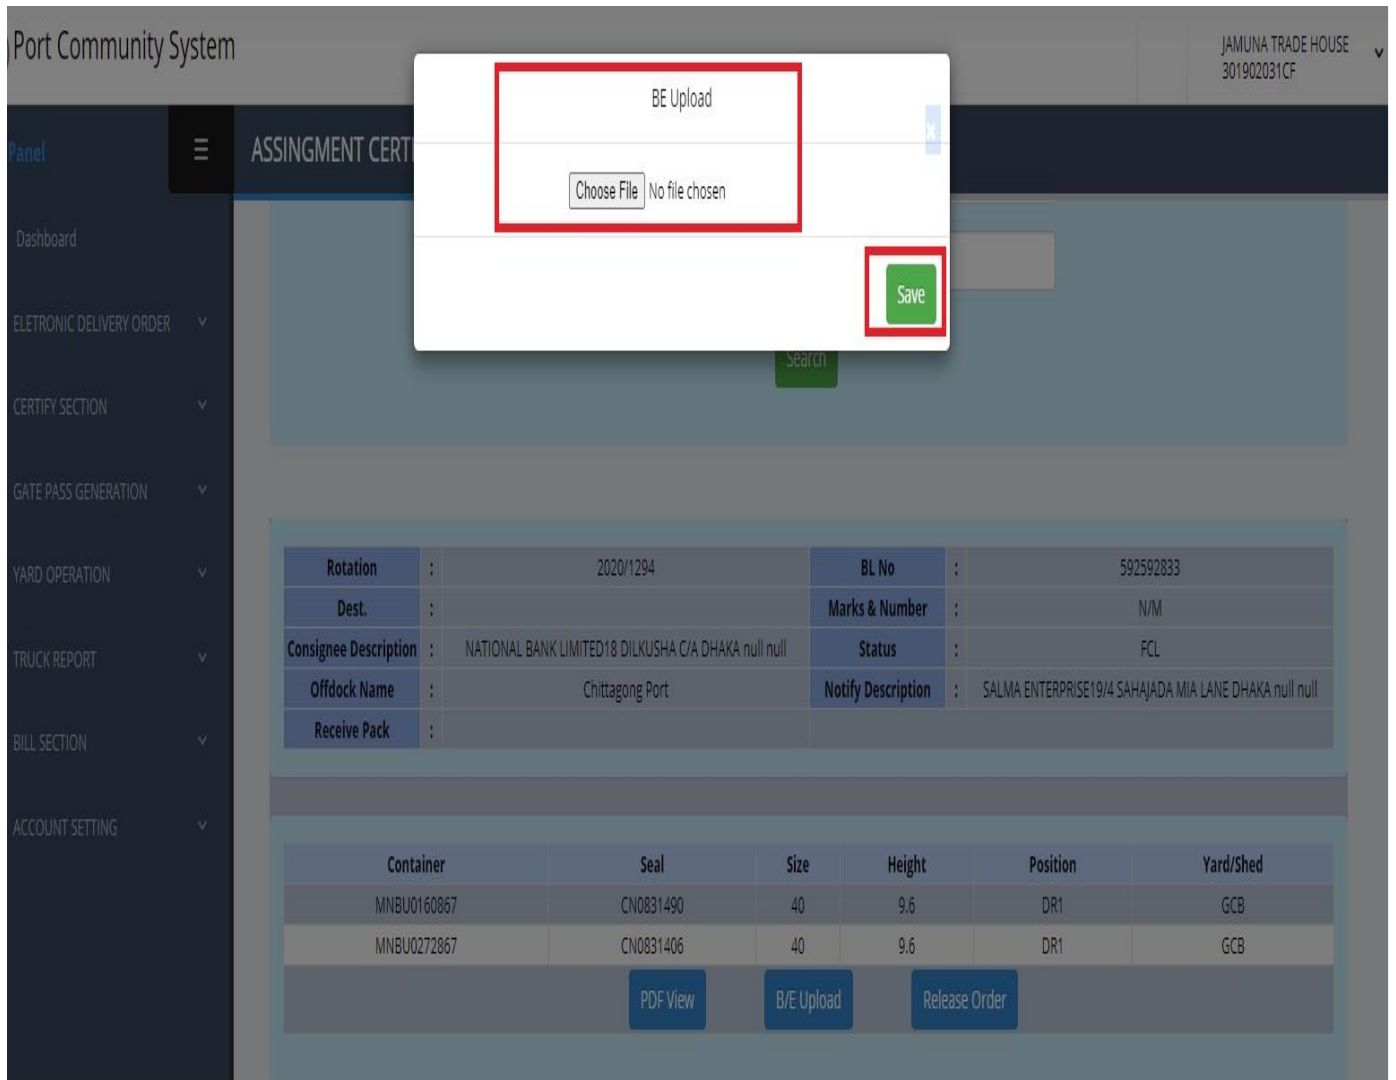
Port Community System

JAMUNA TRADE HOUSE
301902031CF

Panel

ASSINGMENT CERT

Dashboard

ELETRONIC DELIVERY ORDER

CERTIFY SECTION

GATE PASS GENERATION

YARD OPERATION

TRUCK REPORT

BILL SECTION

ACCOUNT SETTING

BE Upload

Choose File No file chosen

×

Save

Search

| Rotation | : | 2020/1294 | BL No | : | 592592833 |
|---|---|---|---|---|---|
| Dest. | : | | Marks & Number | : | N/M |
| Consignee Description | : | NATIONAL BANK LIMITED18 DILKUSHA C/A DHAKA null null | Status | : | FCL |
| Offdock Name | : | Chittagong Port | Notify Description | : | SALMA ENTERPRISE19/4 SAHAJADA MIA LANE DHAKA null null |
| Receive Pack | : | | | | |

| Container | Seal | Size | Height | Position | Yard/Shed |
|---|---|---|---|---|---|
| MNBU0160867 | CN0831490 | 40 | 9.6 | DR1 | GCB |
| MNBU0272867 | CN0831406 | 40 | 9.6 | DR1 | GCB |

PDF View B/E Upload Release Order